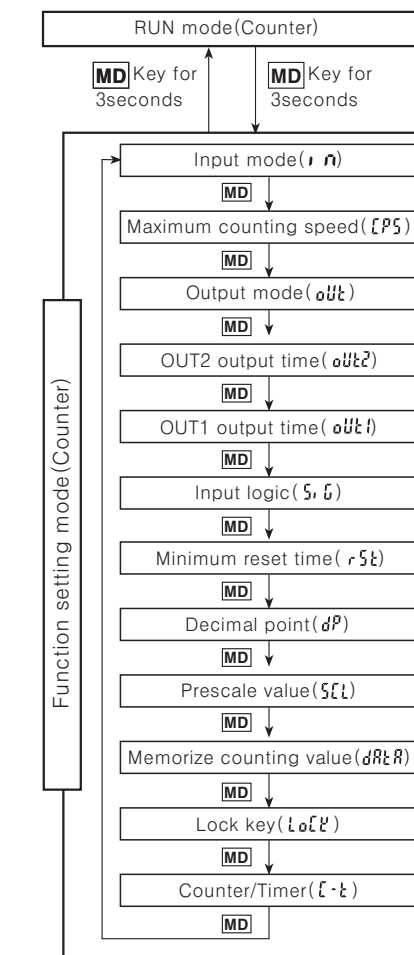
RUN mode(Counter)

MD Key for 3seconds

MD Key for 3seconds

Function setting mode(Counter)

Input mode(in)

MD

Maximum counting speed(CPS)

MD

Output mode(oUt)

MD

OUT2 output time(oUt2)

MD

OUT1 output time(oUt1)

MD

Input logic(SiG)

MD

Minimum reset time(rSt)

MD

Decimal point(dP)

MD

Prescale value(SCL)

MD

Memorize counting value(dAtA)

MD

Lock key(LoCY)

MD

Counter/Timer(C-t)

MD